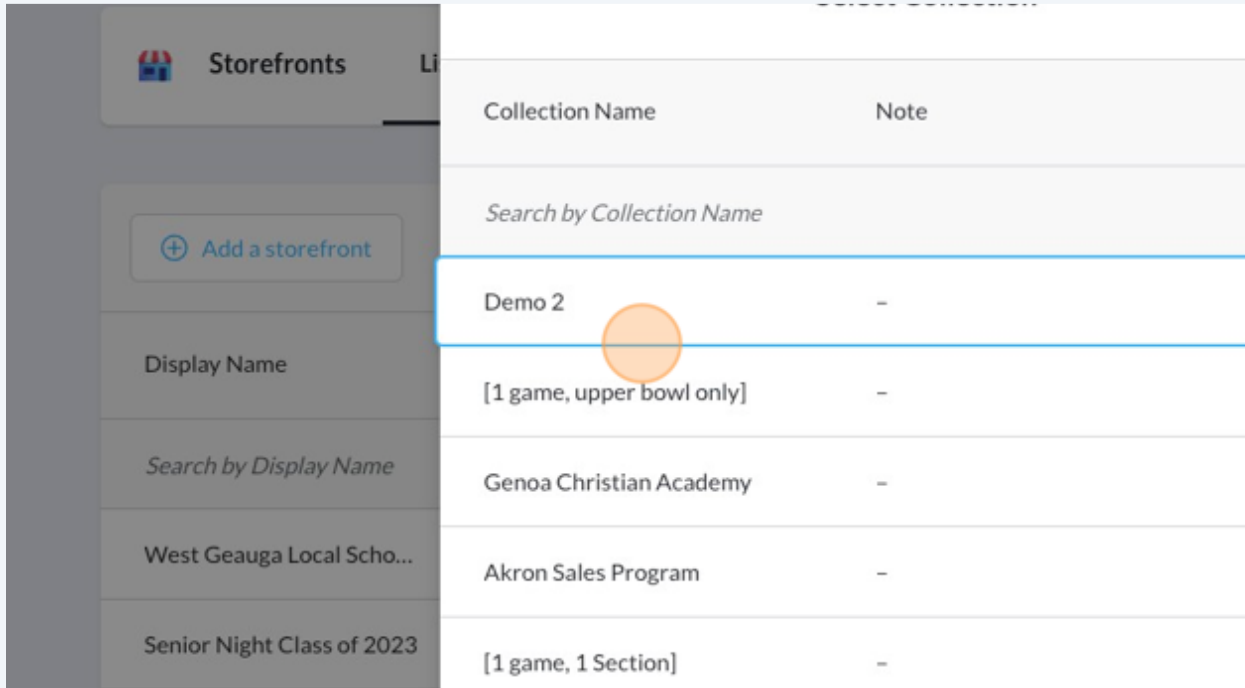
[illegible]

Storefronts

Li

Add a storefront

Display Name

Search by Display Name

West Geauga Local Scho...

Senior Night Class of 2023

| Collection Name | Note |
|---|---|
| Search by Collection Name | |
| Demo 2 | – |
| [1 game, upper bowl only] | – |
| Genoa Christian Academy | – |
| Akron Sales Program | – |
| [1 game, 1 Section] | – |